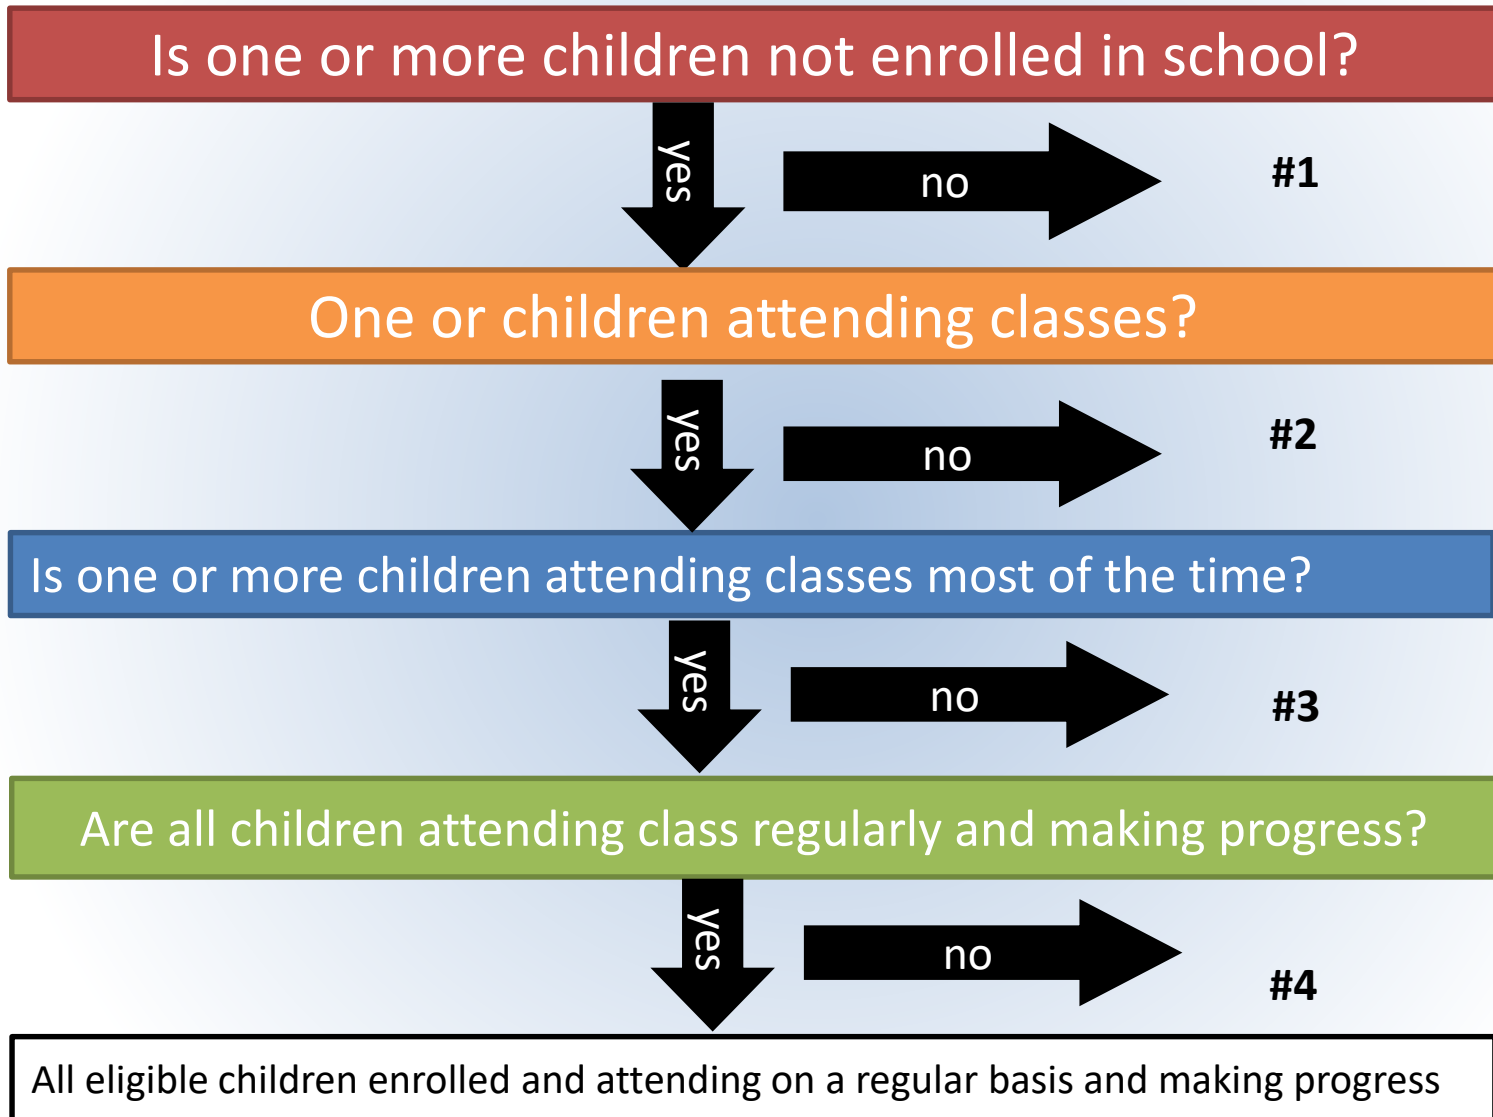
Is one or more children not enrolled in school?

yes

no

#1

One or children attending classes?

yes

no

#2

Is one or more children attending classes most of the time?

yes

no

#3

Are all children attending class regularly and making progress?

yes

no

#4

All eligible children enrolled and attending on a regular basis and making progress